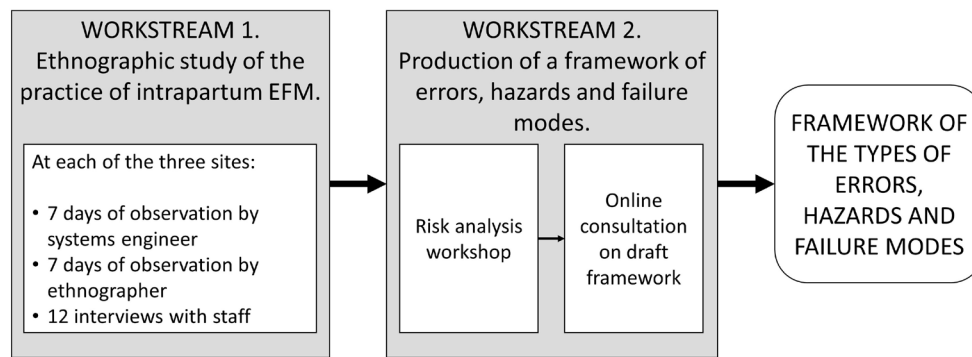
WORKSTREAM 1.
Ethnographic study of the practice of intrapartum EFM.

At each of the three sites:

• 7 days of observation by systems engineer
• 7 days of observation by ethnographer
• 12 interviews with staff

WORKSTREAM 2.
Production of a framework of errors, hazards and failure modes.

Risk analysis workshop

Online consultation on draft framework

FRAMEWORK OF THE TYPES OF ERRORS, HAZARDS AND FAILURE MODES